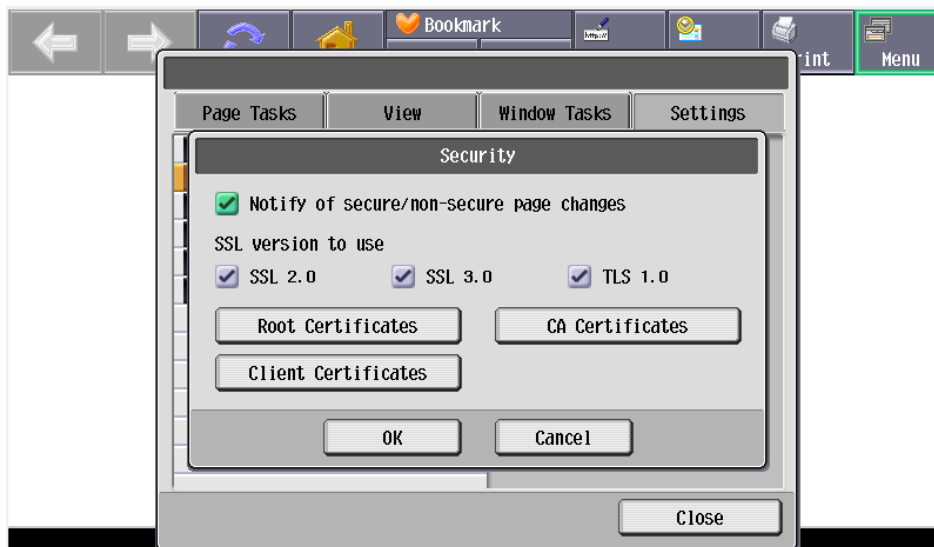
Bookmark
http://
rint
Menu

Page Tasks
View
Window Tasks
Settings

Security

Notify of secure/non-secure page changes

SSL version to use

SSL 2.0
SSL 3.0
TLS 1.0

Root Certificates
CA Certificates
Client Certificates

OK
Cancel

Close